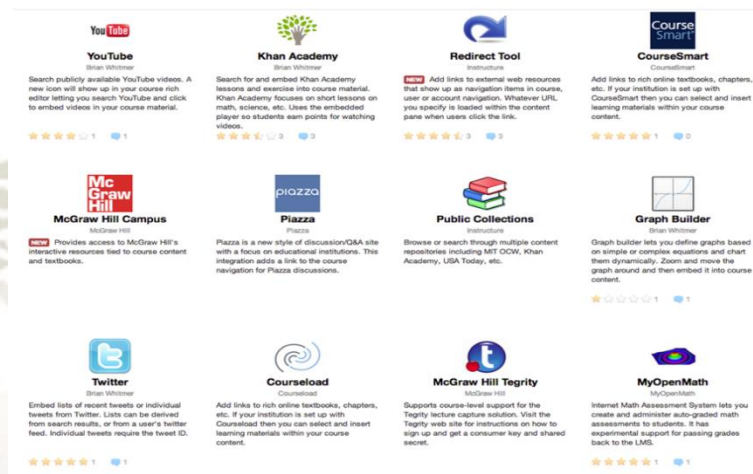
YouTube

YouTube
Brian Whitmer
Search publicly available YouTube videos. A new icon will show up in your course rich editor letting you search YouTube and click to embed videos in your course material.
1 1

Khan Academy
Brian Whitmer
Search for and embed Khan Academy lessons and exercise into course material. Khan Academy focuses on short lessons on math, science, etc. Uses the embedded player so students earn points for watching videos.
3 3

Redirect Tool
Instructure
NEW Add links to external web resources that show up as navigation items in course, user or account navigation. Whatever URL you specify is loaded within the content pane when users click the link.
3 3

Course Smart

CourseSmart
CourseSmart
Add links to rich online textbooks, chapters, etc. If your institution is set up with CourseSmart then you can select and insert learning materials within your course content.
1 0

Mc Graw Hill

McGraw Hill Campus
McGraw Hill
NEW Provides access to McGraw Hill's interactive resources tied to course content and textbooks.

piazza

Piazza
Piazza
Piazza is a new style of discussion/Q&A site with a focus on educational institutions. This integration adds a link to the course navigation for Piazza discussions.

Public Collections
Instructure
Browse or search through multiple content repositories including MIT OCW, Khan Academy, USA Today, etc.

Graph Builder
Brian Whitmer
Graph builder lets you define graphs based on simple or complex equations and chart them dynamically. Zoom and move the graph around and then embed it into course content.
1 1

Twitter
Brian Whitmer
Embed lists of recent tweets or individual tweets from Twitter. Lists can be derived from search results, or from a user's twitter feed. Individual tweets require the tweet ID.
1 1

Courseload
Courseload
Add links to rich online textbooks, chapters, etc. If your institution is set up with Courseload then you can select and insert learning materials within your course content.

McGraw Hill Tegrity
McGraw Hill
Supports course-level support for the Tegrity lecture capture solution. Visit the Tegrity web site for instructions on how to sign up and get a consumer key and shared secret.

MyOpenMath
MyOpenMath
Internet Math Assessment System lets you create and administer auto-graded math assessments to students. It has experimental support for passing grades back to the LMS.
1 1